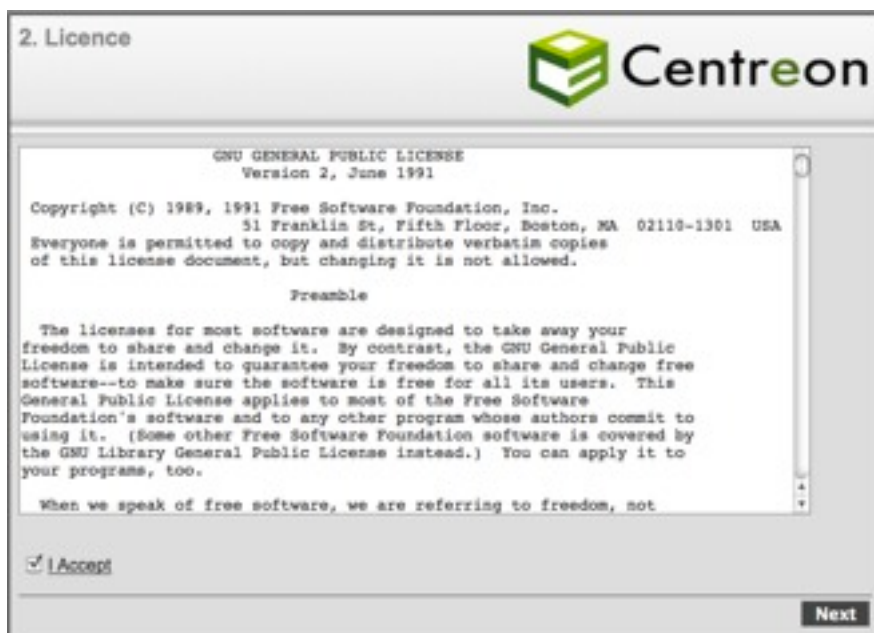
2. Licence

Centreon

GNU GENERAL PUBLIC LICENSE
Version 2, June 1991

Copyright (C) 1989, 1991 Free Software Foundation, Inc.
51 Franklin St, Fifth Floor, Boston, MA 02110-1301 USA
Everyone is permitted to copy and distribute verbatim copies of this license document, but changing it is not allowed.

Preamble

The licenses for most software are designed to take away your freedom to share and change it. By contrast, the GNU General Public License is intended to guarantee your freedom to share and change free software--to make sure the software is free for all its users. This General Public License applies to most of the Free Software Foundation's software and to any other program whose authors commit to using it. (Some other Free Software Foundation software is covered by the GNU Library General Public License instead.) You can apply it to your programs, too.

When we speak of free software, we are referring to freedom, not

I Accept

Next